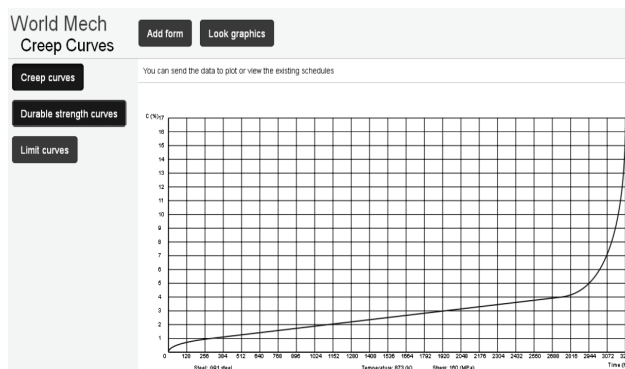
World Mech
Creep Curves

Add form
Look graphics

Creep curves
Durable strength curves
Limit curves

You can send the data to plot or view the existing schedules

ε (%) 17
16
15
14
13
12
11
10
9
8
7
6
5
4
3
2
1
0

128 256 384 512 640 768 896 1024 1152 1280 1408 1536 1664 1792 1920 2048 2176 2304 2432 2560 2688 2816 2944 3072 32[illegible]

Time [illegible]

Steel: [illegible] steel
Temperature: 873 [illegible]
Stress: 160 (MPa)